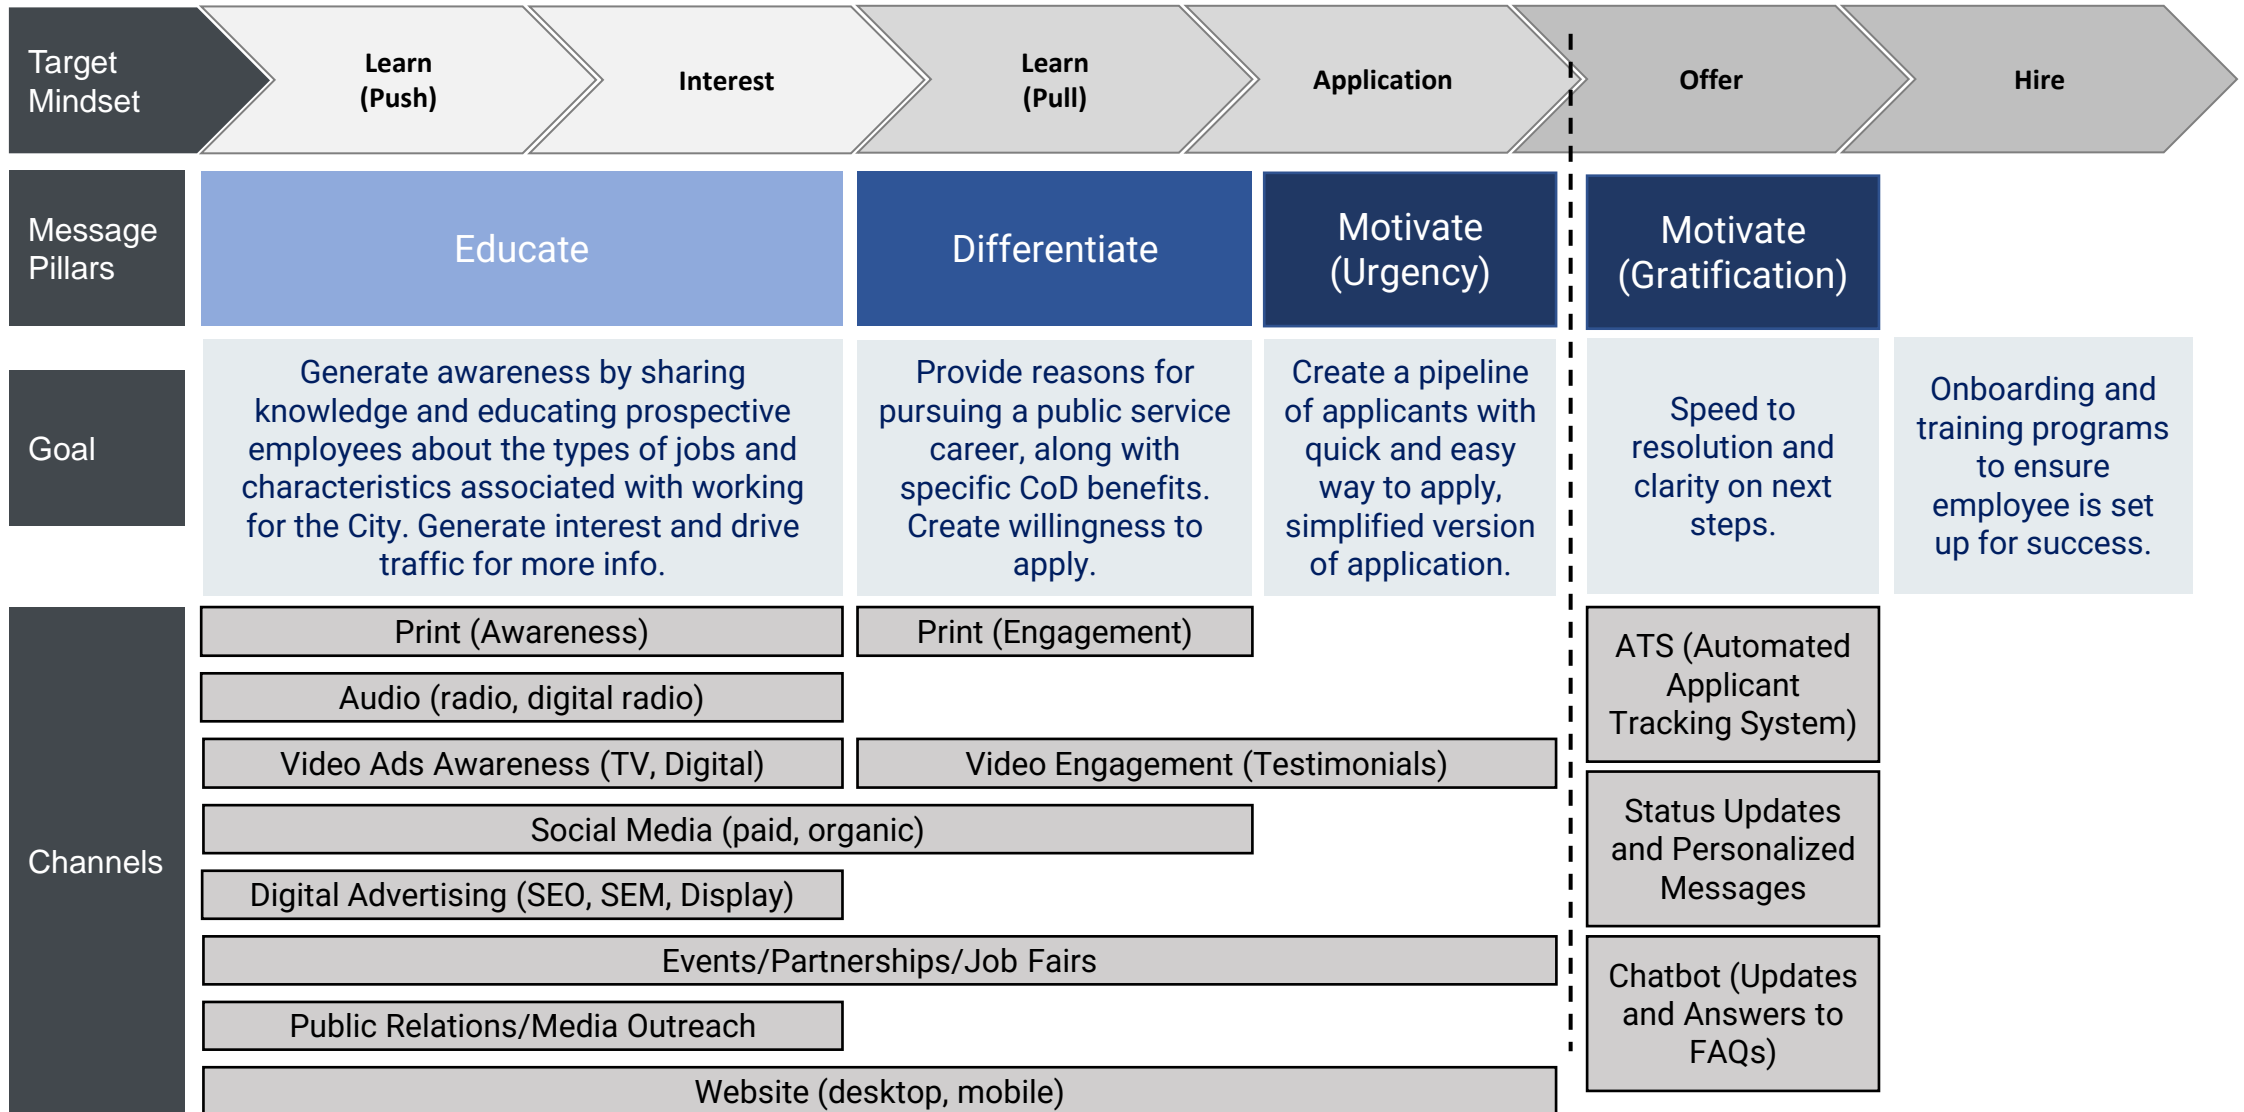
Target Mindset

Learn (Push)

Interest

Learn (Pull)

Application

Offer

Hire

Message Pillars

Educate

Differentiate

Motivate (Urgency)

Motivate (Gratification)

Goal

Generate awareness by sharing knowledge and educating prospective employees about the types of jobs and characteristics associated with working for the City. Generate interest and drive traffic for more info.

Provide reasons for pursuing a public service career, along with specific CoD benefits. Create willingness to apply.

Create a pipeline of applicants with quick and easy way to apply, simplified version of application.

Speed to resolution and clarity on next steps.

Onboarding and training programs to ensure employee is set up for success.

Channels

Print (Awareness)

Print (Engagement)

ATS (Automated Applicant Tracking System)

Audio (radio, digital radio)

Video Ads Awareness (TV, Digital)

Video Engagement (Testimonials)

Status Updates and Personalized Messages

Social Media (paid, organic)

Digital Advertising (SEO, SEM, Display)

Events/Partnerships/Job Fairs

Chatbot (Updates and Answers to FAQs)

Public Relations/Media Outreach

Website (desktop, mobile)